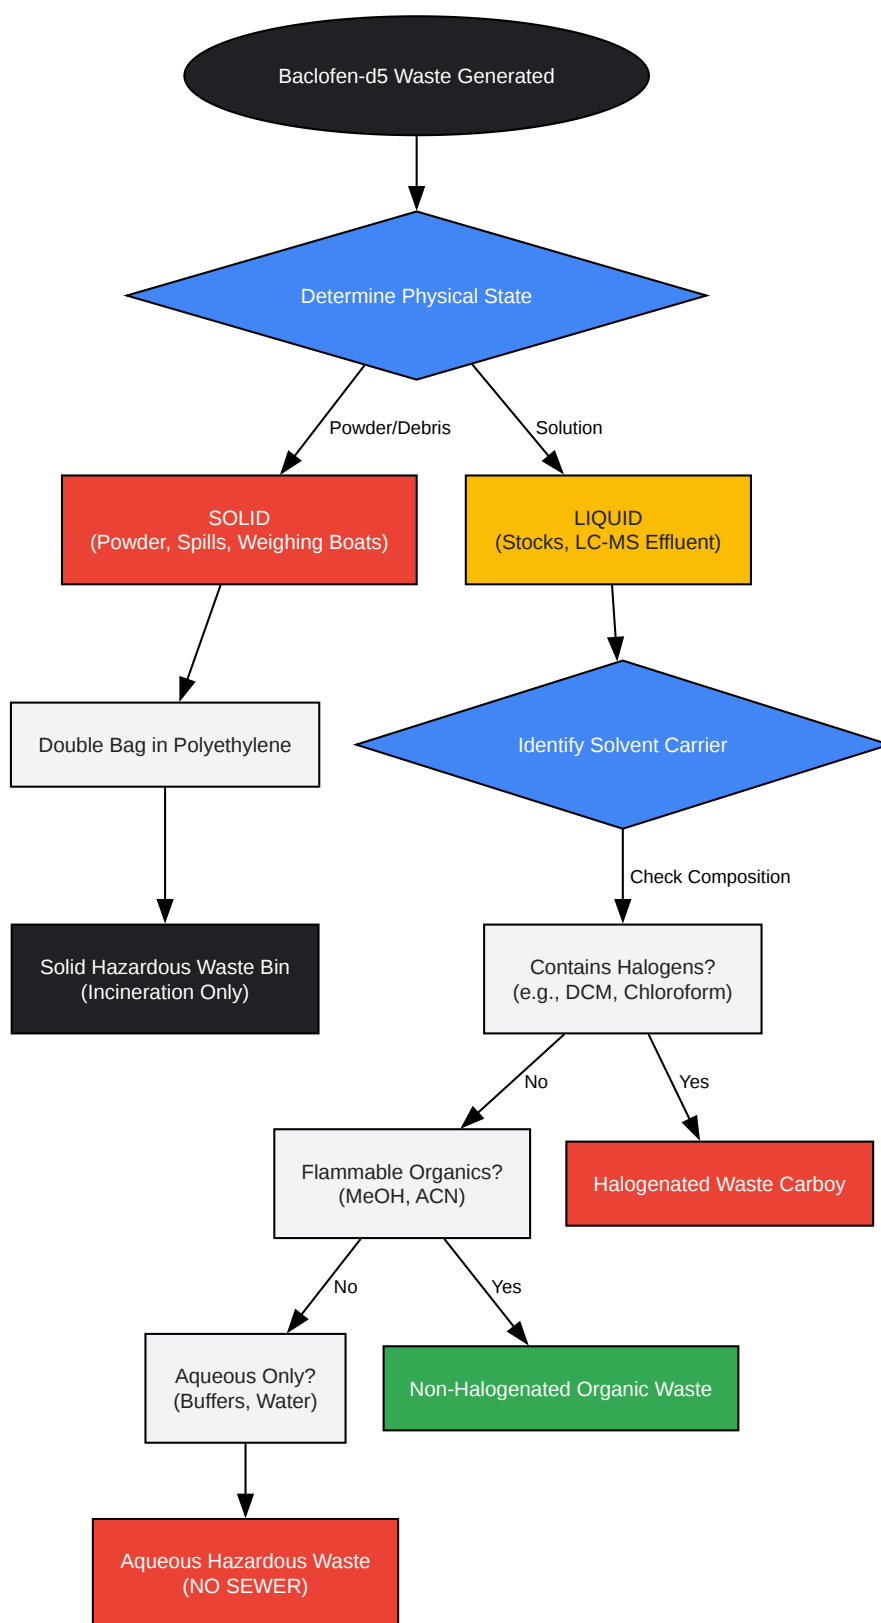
Baclofen-d5 Waste Generated

Determine Physical State

Powder/Debris

Solution

SOLID
(Powder, Spills, Weighing Boats)

LIQUID
(Stocks, LC-MS Effluent)

Double Bag in Polyethylene

Identify Solvent Carrier

Solid Hazardous Waste Bin
(Incineration Only)

Check Composition

Contains Halogens?
(e.g., DCM, Chloroform)

No

Yes

Flammable Organics?
(MeOH, ACN)

Halogenated Waste Carboy

No

Yes

Aqueous Only?
(Buffers, Water)

Non-Halogenated Organic Waste

Aqueous Hazardous Waste
(NO SEWER)